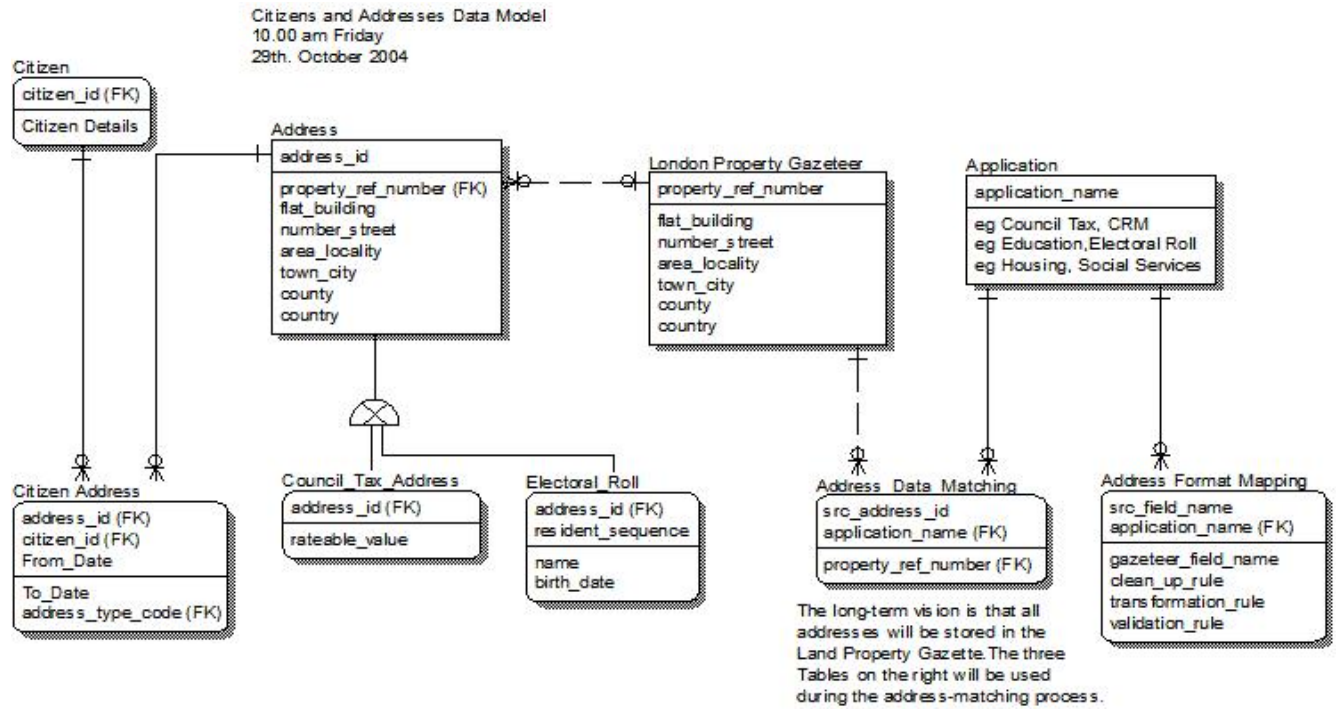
Citizens and Addresses Data Model
10.00 am Friday
29th. October 2004

Citizen
citizen_id (FK)
Citizen Details

Address
address_id
property_ref_number (FK)
flat_building
number_street
area_locality
town_city
county
country

London Property Gazeteer
property_ref_number
flat_building
number_street
area_locality
town_city
county
country

Application
application_name
eg Council Tax, CRM
eg Education,Electoral Roll
eg Housing, Social Services

Citizen Address
address_id (FK)
citizen_id (FK)
From_Date
To_Date
address_type_code (FK)

Council_Tax_Address
address_id (FK)
rateable_value

Electoral_Roll
address_id (FK)
resident_sequence
name
birth_date

Address_Data_Matching
src_address_id
application_name (FK)
property_ref_number (FK)

Address Format Mapping
src_field_name
application_name (FK)
gazeteer_field_name
clean_up_rule
transformation_rule
validation_rule

The long-term vision is that all addresses will be stored in the Land Property Gazette.The three Tables on the right will be used during the address-matching process.